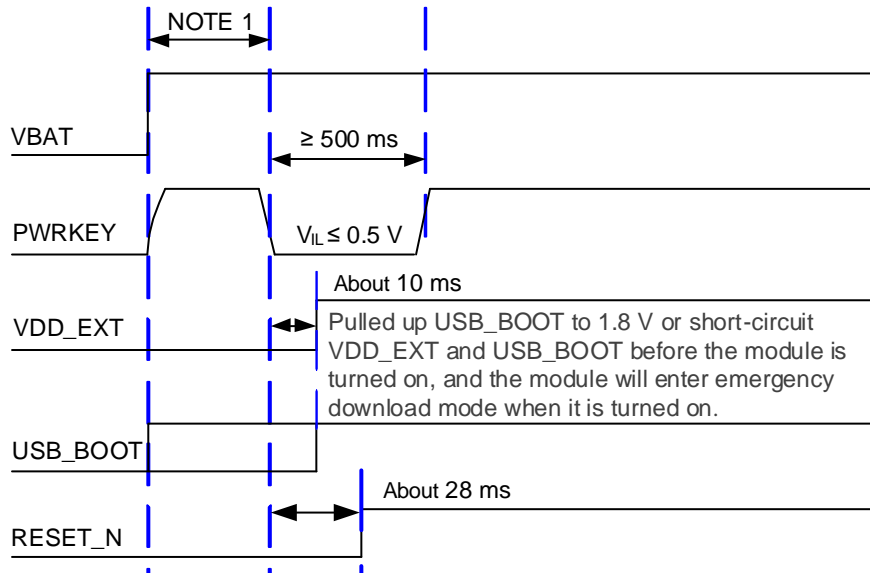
NOTE 1

VBAT

≥ 500 ms

PWRKEY

$V_{IL}$ ≤ 0.5 V

About 10 ms

VDD_EXT

Pulled up USB_BOOT to 1.8 V or short-circuit VDD_EXT and USB_BOOT before the module is turned on, and the module will enter emergency download mode when it is turned on.

USB_BOOT

About 28 ms

RESET_N